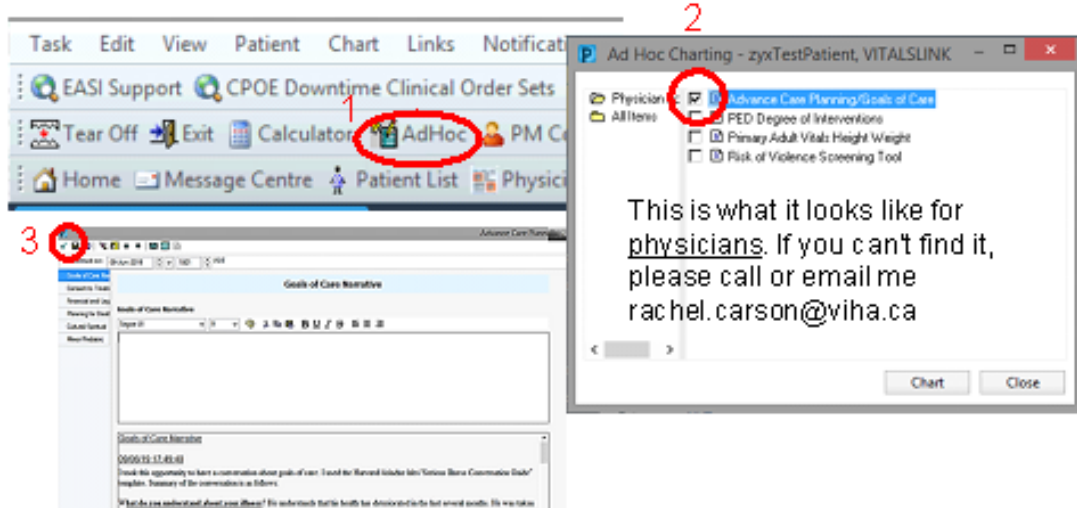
Task Edit View Patient Chart Links Notificati

EASI Support CPOE Downtime Clinical Order Sets

1

Tear Off Exit Calculator AdHoc PM C

Home Message Centre Patient List Physici

2

Ad Hoc Charting - zyxTestPatient, VITALSLINK

Physician
All Items

Advance Care Planning/Goals of Care
PED Degree of Interventions
Primary Adult Vitals Height Weight
Risk of Violence Screening Tool

This is what it looks like for physicians. If you can't find it, please call or email me rachel.carson@viha.ca

Chart Close

3

Goals of Care Narrative

Goals of Care Narrative

Goals of Care Narrative

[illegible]